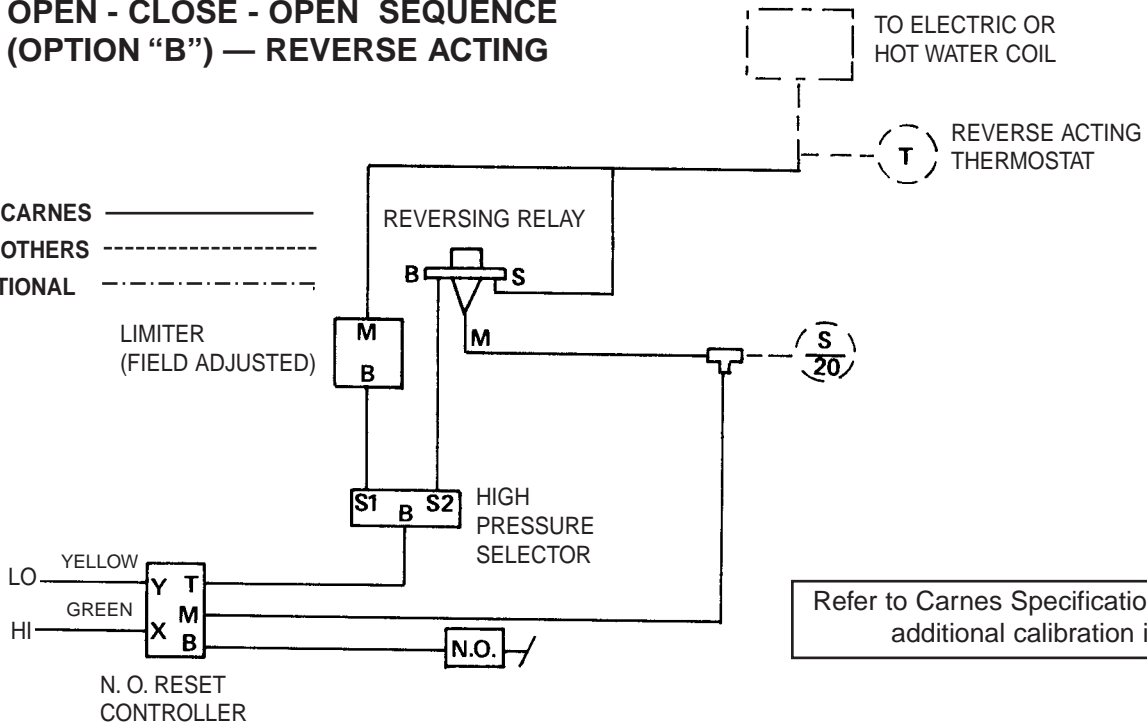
OPEN - CLOSE - OPEN SEQUENCE
(OPTION "B") — REVERSE ACTING

TO ELECTRIC OR
HOT WATER COIL

REVERSE ACTING
THERMOSTAT

T

CARNES
OTHERS
TIONAL

REVERSING RELAY

B
S
M

S
20

LIMITER
(FIELD ADJUSTED)

M
B

S1
B
S2

HIGH
PRESSURE
SELECTOR

LO
YELLOW
GREEN
HI

Y
X
T
M
B

N.O.

N. O. RESET
CONTROLLER

Refer to Carnes Specificatio
additional calibration i